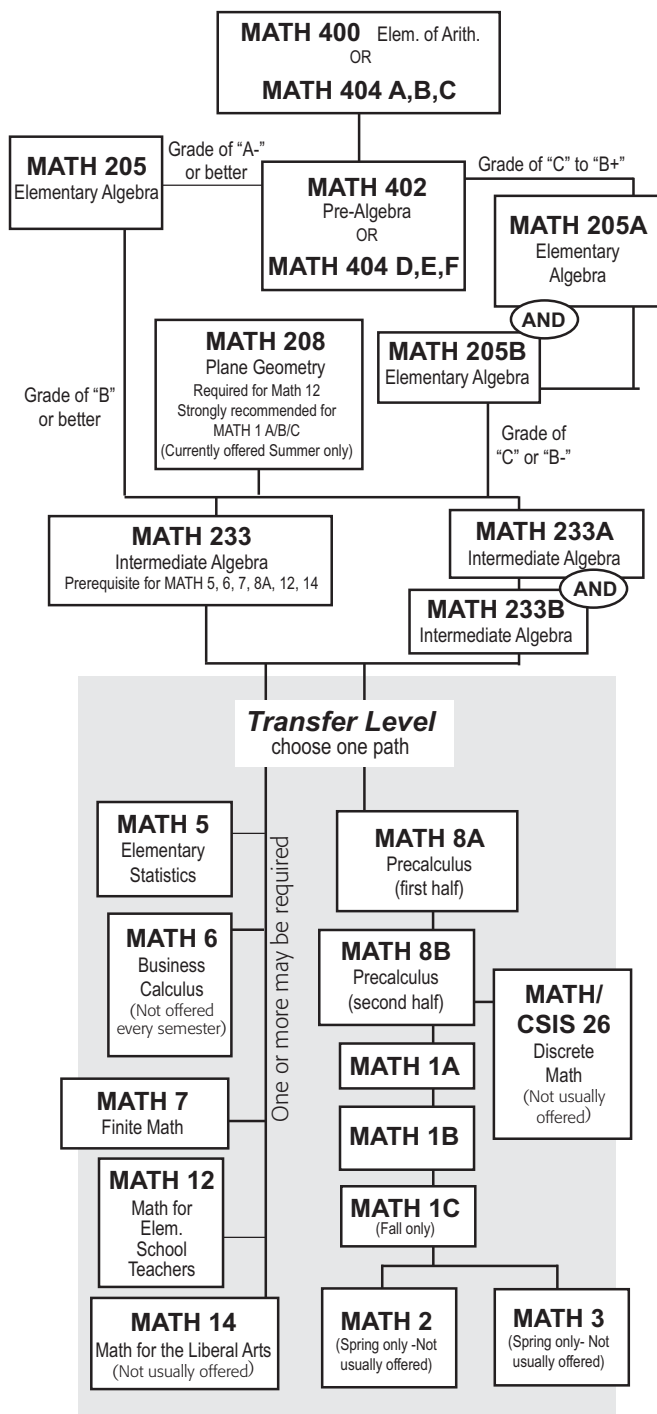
MATH 400 Elem. of Arith.
OR
MATH 404 A,B,C

MATH 205
Elementary Algebra

Grade of "A-" or better

MATH 402
Pre-Algebra
OR
MATH 404 D,E,F

Grade of "C" to "B+"

MATH 205A
Elementary Algebra

AND

MATH 205B
Elementary Algebra

MATH 208
Plane Geometry
Required for Math 12
Strongly recommended for MATH 1 A/B/C
(Currently offered Summer only)

Grade of "B" or better

Grade of "C" or "B-"

MATH 233
Intermediate Algebra
Prerequisite for MATH 5, 6, 7, 8A, 12, 14

MATH 233A
Intermediate Algebra

AND

MATH 233B
Intermediate Algebra

Transfer Level
choose one path

One or more may be required

MATH 5
Elementary Statistics

MATH 6
Business Calculus
(Not offered every semester)

MATH 7
Finite Math

MATH 12
Math for Elem. School Teachers

MATH 14
Math for the Liberal Arts
(Not usually offered)

MATH 8A
Precalculus
(first half)

MATH 8B
Precalculus
(second half)

MATH/ CSIS 26
Discrete Math
(Not usually offered)

MATH 1A

MATH 1B

MATH 1C
(Fall only)

MATH 2
(Spring only -Not usually offered)

MATH 3
(Spring only- Not usually offered)